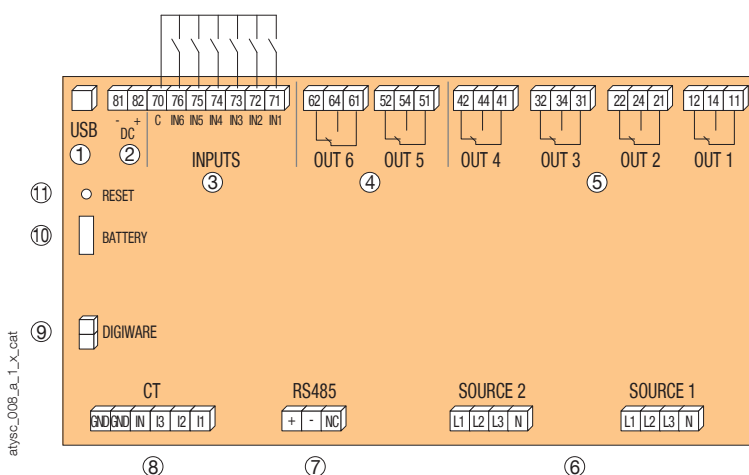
81 82 70 76 75 74 73 72 71
- + C IN6 IN5 IN4 IN3 IN2 IN1
USB DC
① ②
INPUTS
③

62 64 61 52 54 51 42 44 41 32 34 31 22 24 21 12 14 11
OUT 6 OUT 5 OUT 4 OUT 3 OUT 2 OUT 1
④ ⑤

⑪ RESET
⑩ BATTERY
⑨ DIGIWARE

CT
GND GND IN I3 I2 I1
⑧

RS485
+ - NC
⑦

SOURCE 2
L1 L2 L3 N

SOURCE 1
L1 L2 L3 N
⑥

atysc_008_a_1_x_cat